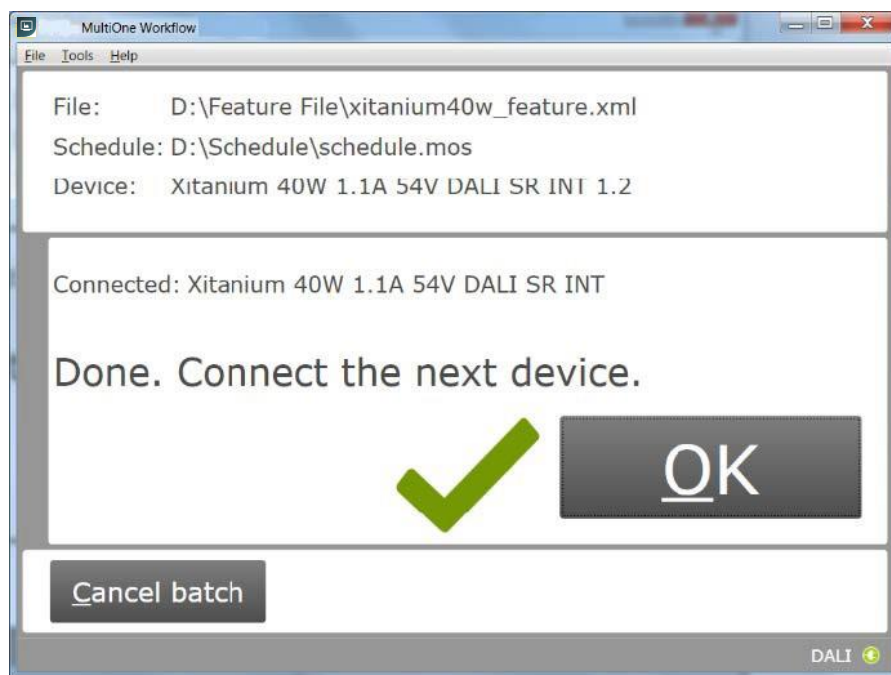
MultiOne Workflow

File Tools Help

File: D:\Feature File\xitanium40w_feature.xml

Schedule: D:\Schedule\schedule.mos

Device: Xitanium 40W 1.1A 54V DALI SR INT 1.2

Connected: Xitanium 40W 1.1A 54V DALI SR INT

Done. Connect the next device.

OK

Cancel batch

DALI